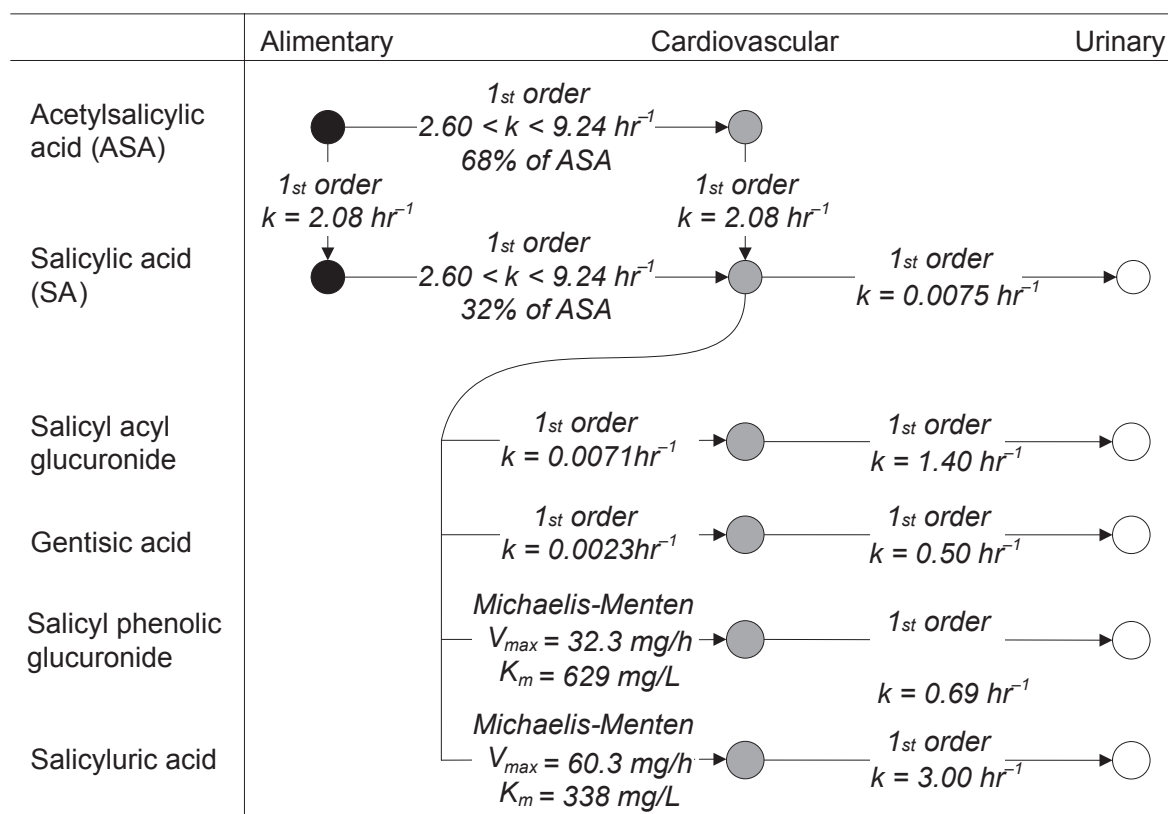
Alimentary Cardiovascular Urinary

Acetylsalicylic acid (ASA)

$1_{st}$ order
$2.60 < k < 9.24\ hr^{-1}$
68% of ASA

$1_{st}$ order
$k = 2.08\ hr^{-1}$

$1_{st}$ order
$k = 2.08\ hr^{-1}$

Salicylic acid (SA)

$1_{st}$ order
$2.60 < k < 9.24\ hr^{-1}$
32% of ASA

$1_{st}$ order
$k = 0.0075\ hr^{-1}$

Salicyl acyl glucuronide

$1_{st}$ order
$k = 0.0071hr^{-1}$

$1_{st}$ order
$k = 1.40\ hr^{-1}$

Gentisic acid

$1_{st}$ order
$k = 0.0023hr^{-1}$

$1_{st}$ order
$k = 0.50\ hr^{-1}$

Salicyl phenolic glucuronide

Michaelis-Menten
$V_{max} = 32.3$ mg/h
$K_m = 629$ mg/L

$1_{st}$ order

$k = 0.69\ hr^{-1}$

Salicyluric acid

Michaelis-Menten
$V_{max} = 60.3$ mg/h
$K_m = 338$ mg/L

$1_{st}$ order
$k = 3.00\ hr^{-1}$